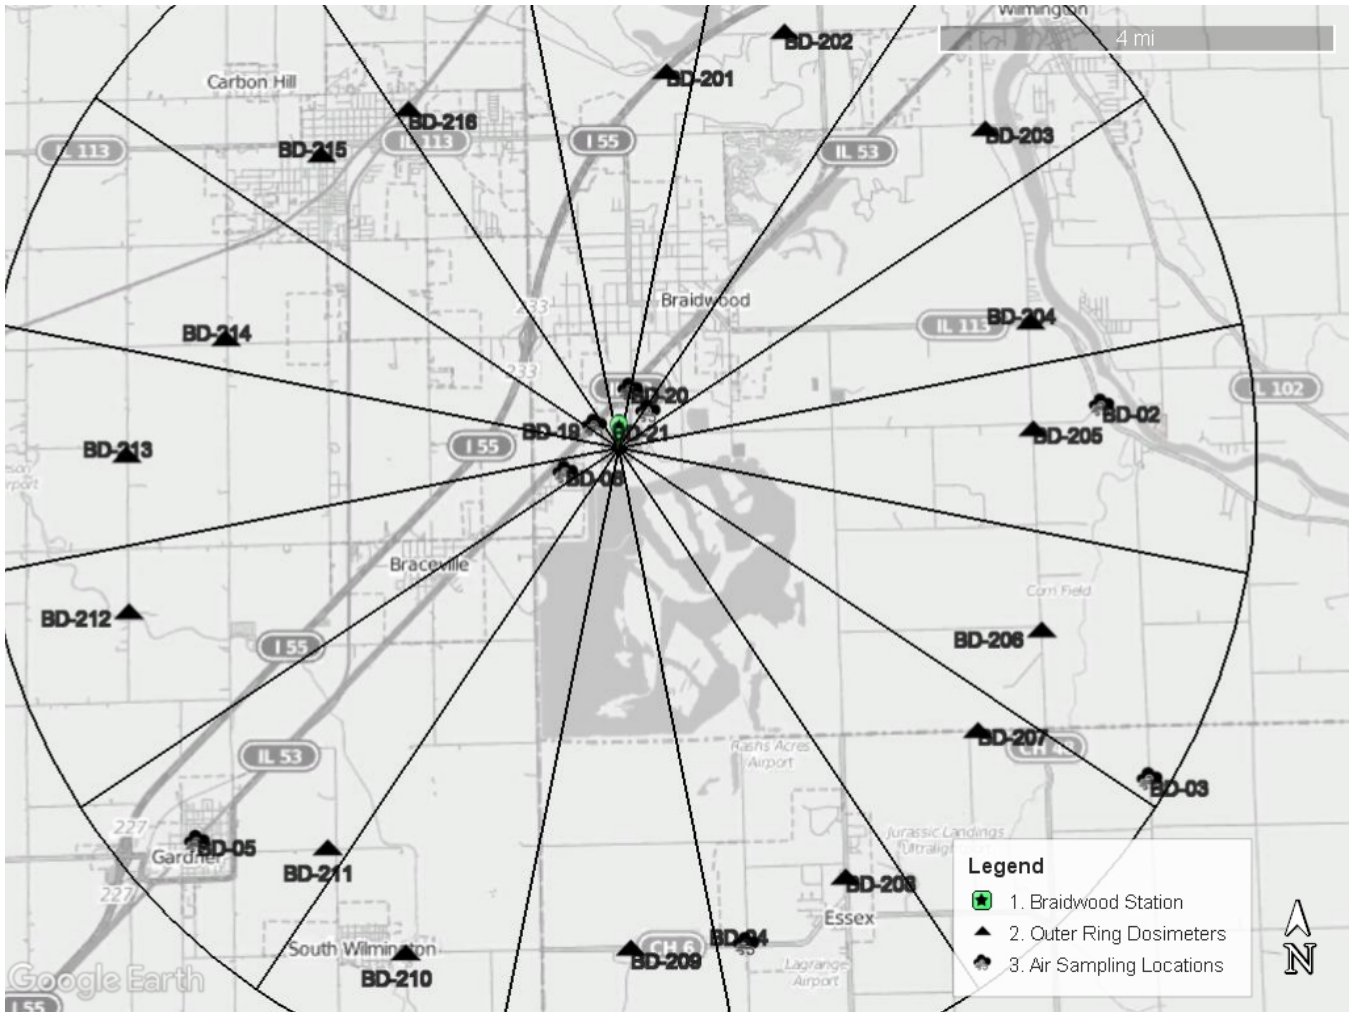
Wilmington
4 mi
BD-202
BD-201
Carbon Hill
BD-216
IL 113
BD-215
IL 113
I 55
IL 53
BD-203
Braidwood
BD-204
IL 113
BD-214
233
233
BD-20
IL 102
BD-02
BD-19
BD-21
I 55
BD-205
BD-213
BD-06
Braceville
Corn Field
BD-212
I 55
BD-206
IL 53
BD-207
CH
Rashs Acres Airport
BD-03
227
BD-05
Gardner
BD-211
Jurassic Landings Ultralight
227
BD-208
Essex
South Wilmington
CH 6
BD-04
BD-210
BD-209
Lagrange Airport
Google Earth
I 55
Legend
1. Braidwood Station
2. Outer Ring Dosimeters
3. Air Sampling Locations
N